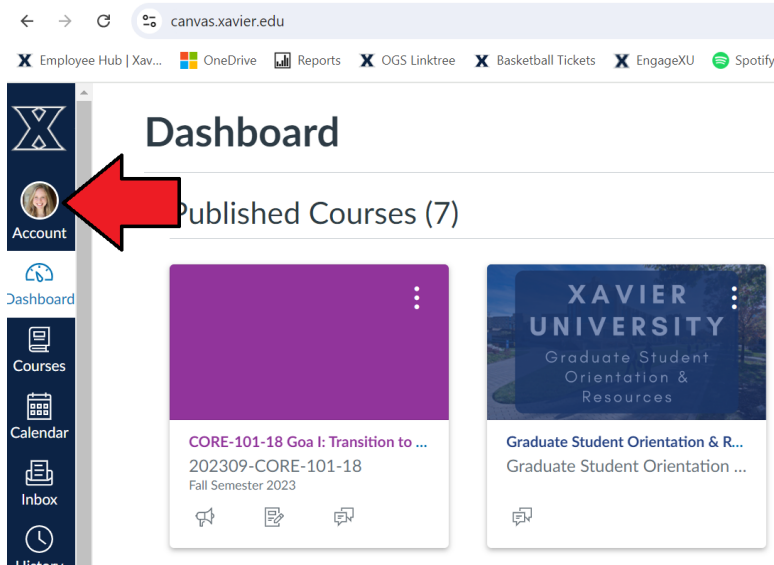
canvas.xavier.edu

Employee Hub | Xav... OneDrive Reports OGS Linktree Basketball Tickets EngageXU Spotify

Account

Dashboard

Courses

Calendar

Inbox

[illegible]

Dashboard

Published Courses (7)

CORE-101-18 Goa I: Transition to ...
202309-CORE-101-18
Fall Semester 2023

XAVIER UNIVERSITY
Graduate Student Orientation & Resources

Graduate Student Orientation & R...
Graduate Student Orientation ...